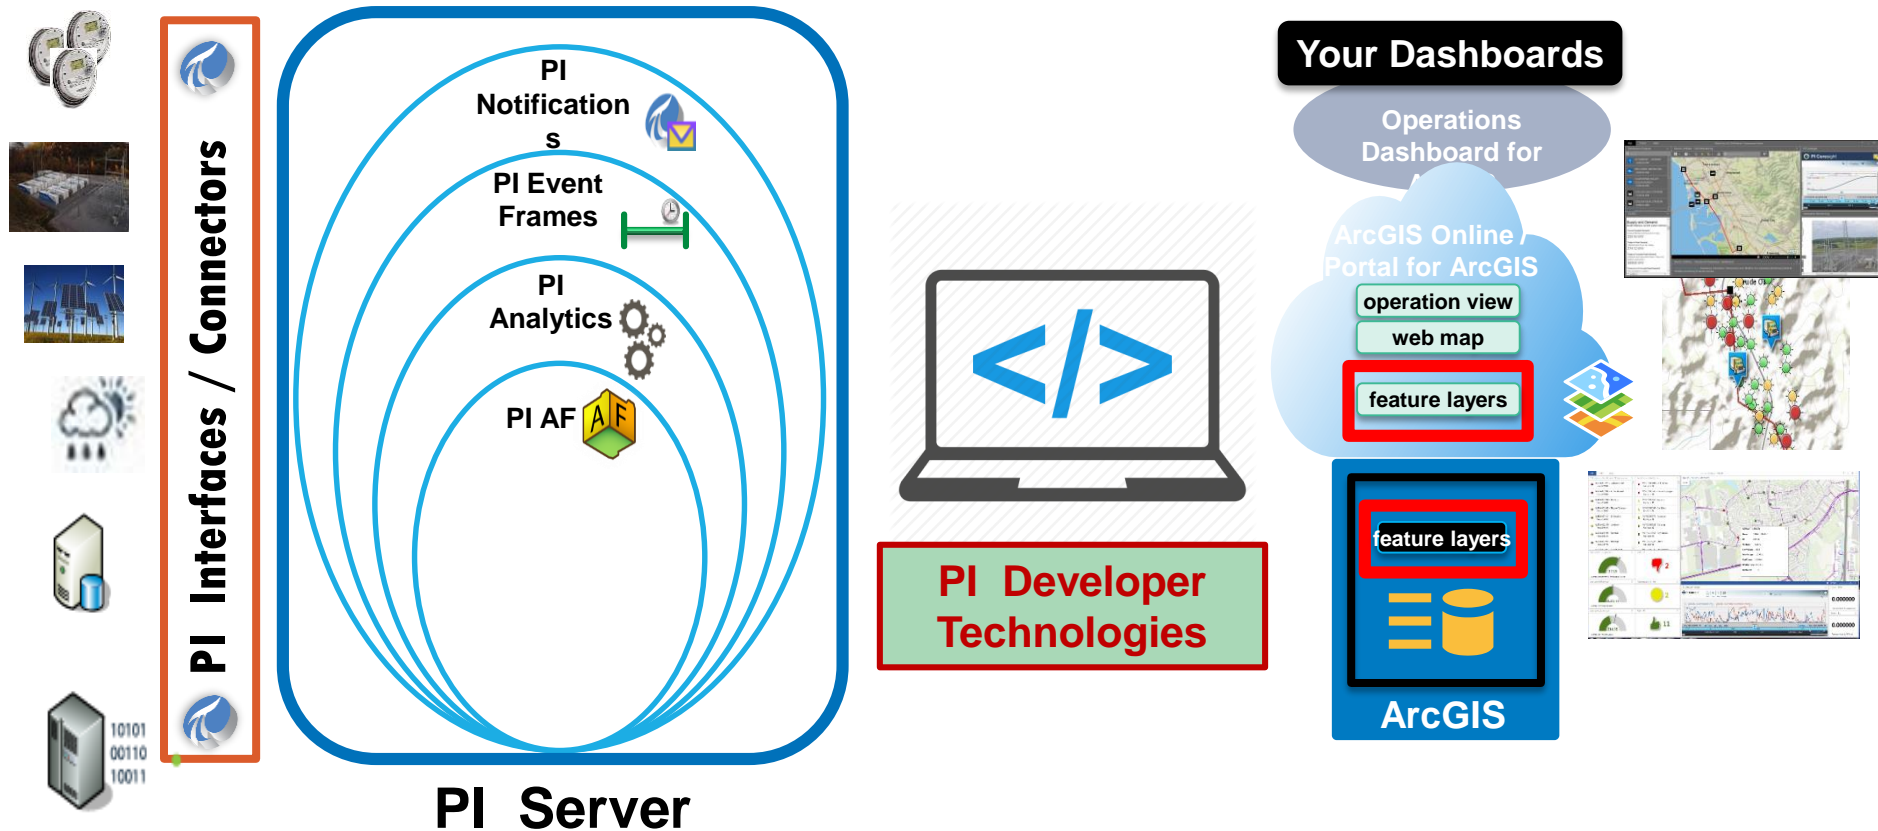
PI Interfaces / Connectors

PI Notifications

PI Event Frames

PI Analytics

PI AF

PI Server

</>

PI Developer Technologies

Your Dashboards

Operations Dashboard for A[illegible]

ArcGIS Online / Portal for ArcGIS

operation view

web map

feature layers

feature layers

ArcGIS

10101
00110
10011